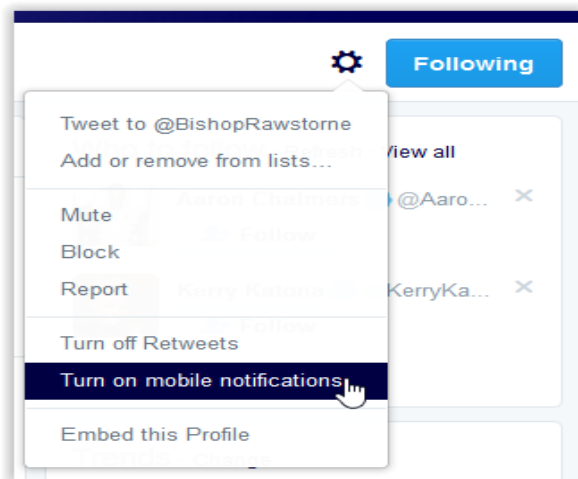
Following

Tweet to @BishopRawstorne
Add or remove from lists...

Mute
Block
Report

Turn off Retweets
Turn on mobile notifications

Embed this Profile

View all
Aaron Chalmers @Aaro...
Follow
Kerry Katona @KerryKa...
Follow
Trends · Change